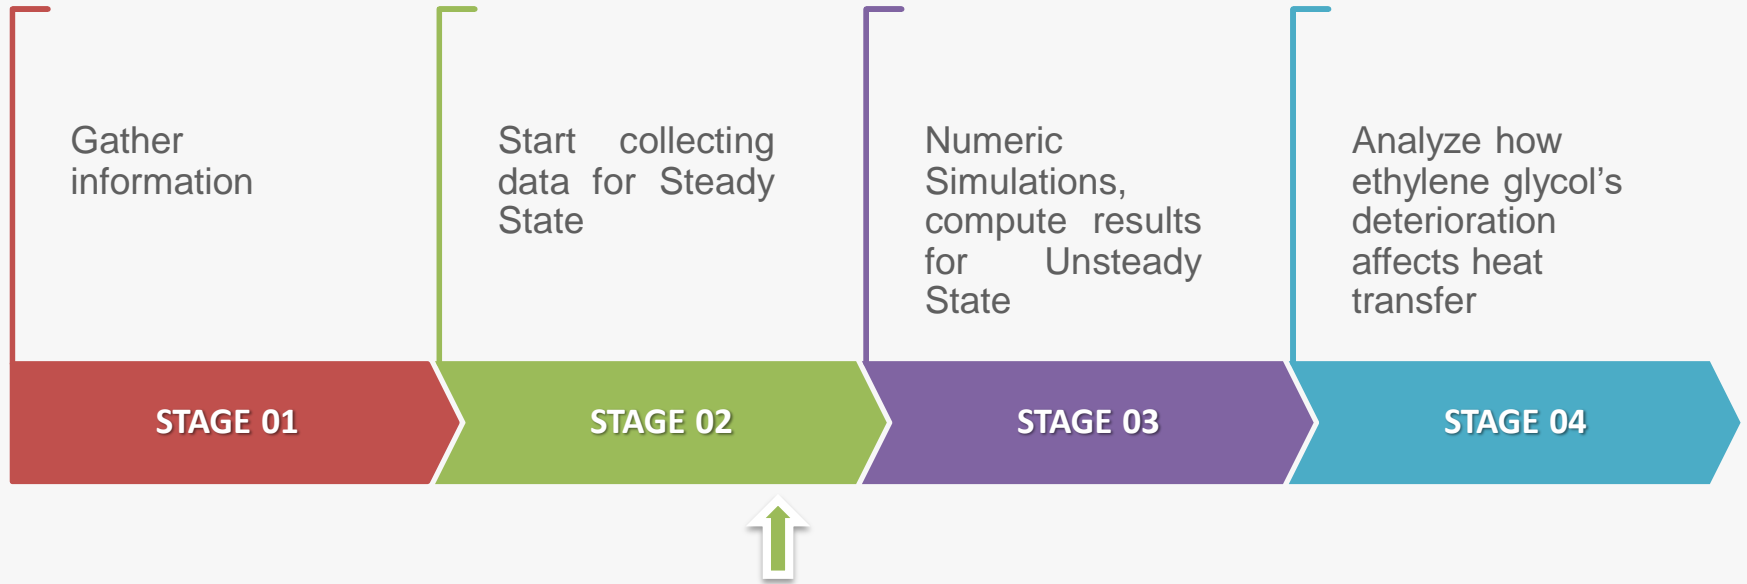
Gather information

Start collecting data for Steady State

Numeric Simulations, compute results for Unsteady State

Analyze how ethylene glycol’s deterioration affects heat transfer

STAGE 01

STAGE 02

STAGE 03

STAGE 04